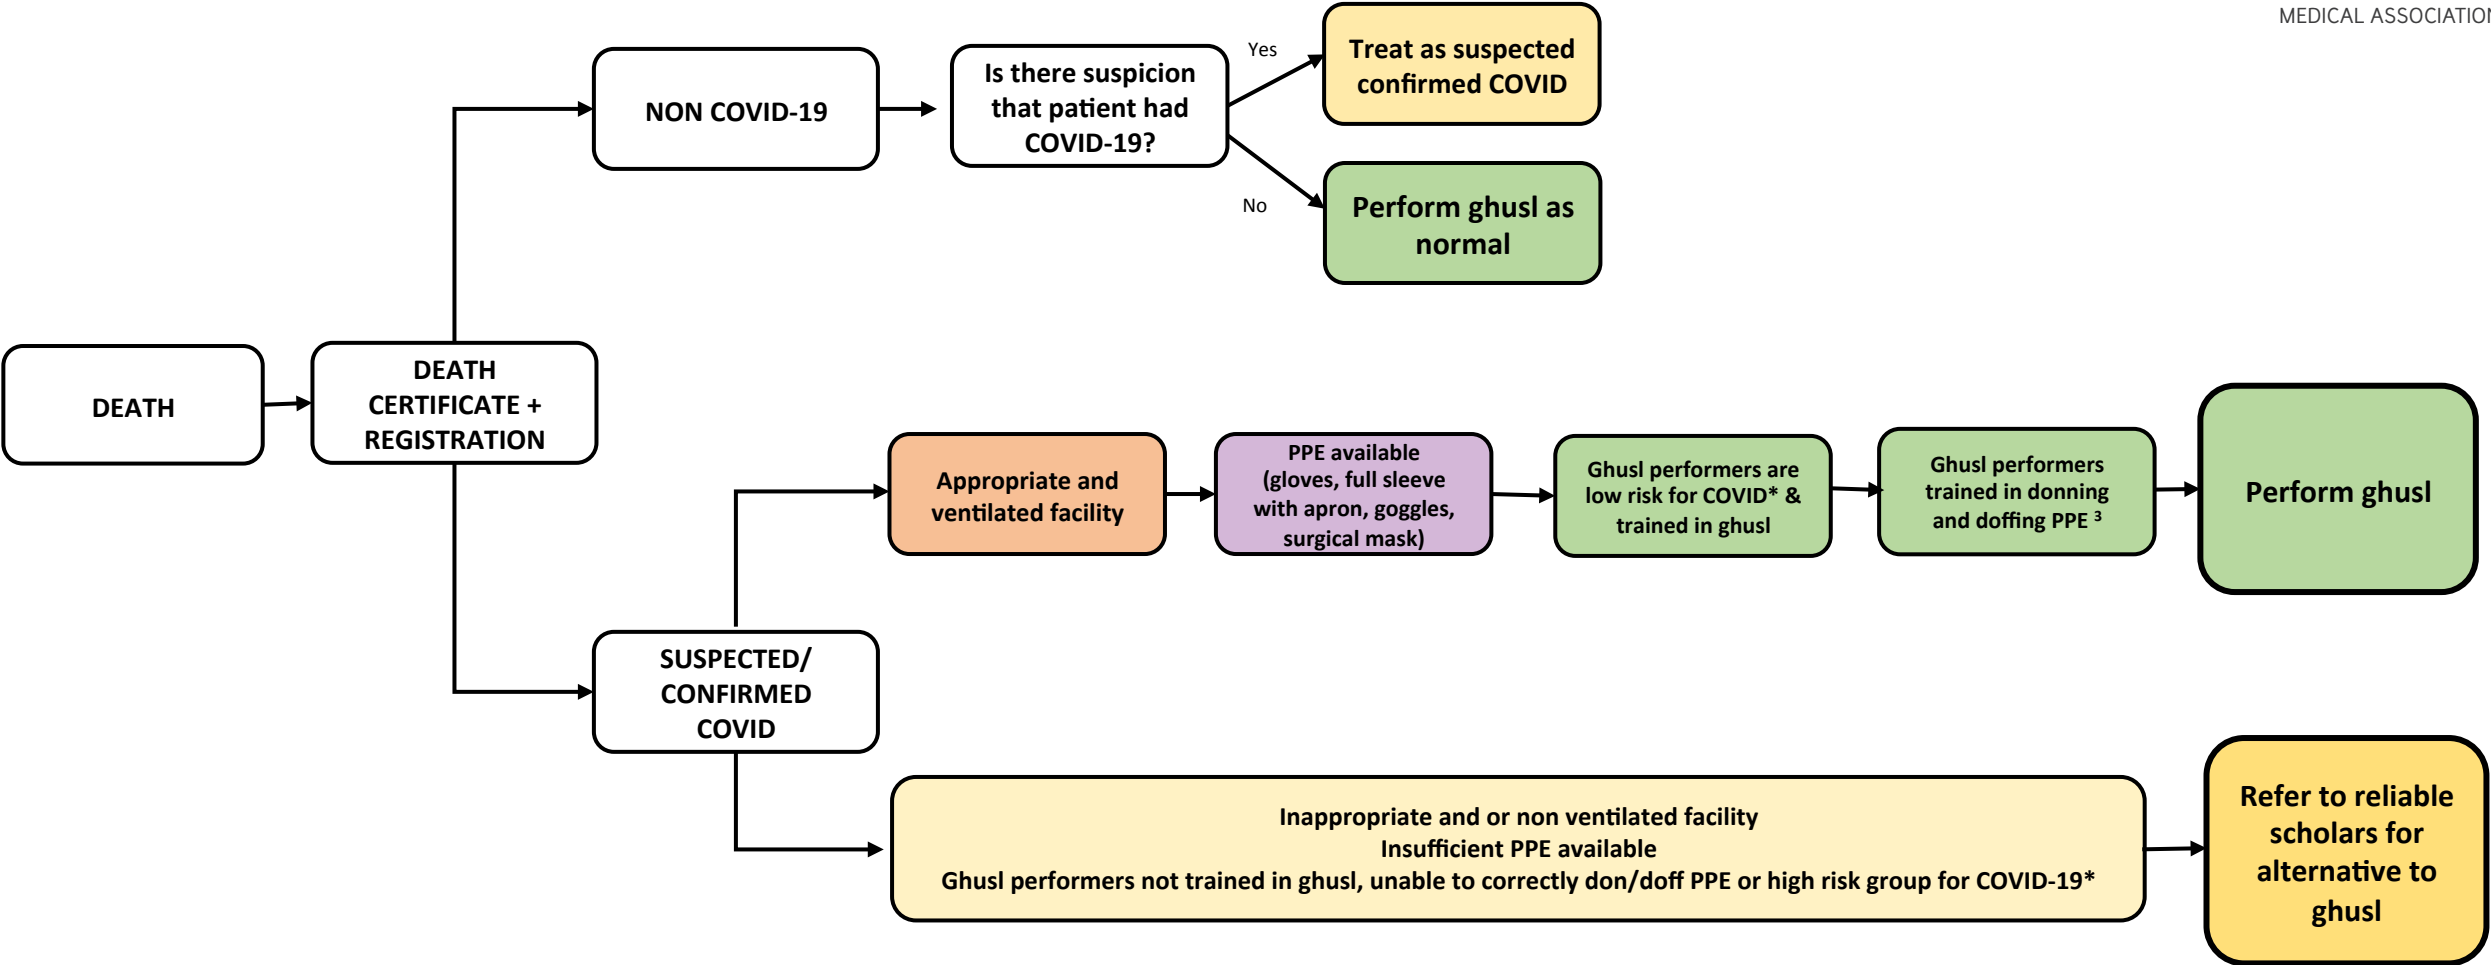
MEDICAL ASSOCIATIO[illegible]

DEATH

DEATH CERTIFICATE + REGISTRATION

NON COVID-19

Is there suspicion that patient had COVID-19?

Yes

Treat as suspected confirmed COVID

No

Perform ghusl as normal

SUSPECTED/ CONFIRMED COVID

Appropriate and ventilated facility

PPE available (gloves, full sleeve with apron, goggles, surgical mask)

Ghusl performers are low risk for COVID* & trained in ghusl

Ghusl performers trained in donning and doffing PPE $^3$

Perform ghusl

Inappropriate and or non ventilated facility
Insufficient PPE available
Ghusl performers not trained in ghusl, unable to correctly don/doff PPE or high risk group for COVID-19*

Refer to reliable scholars for alternative to ghusl